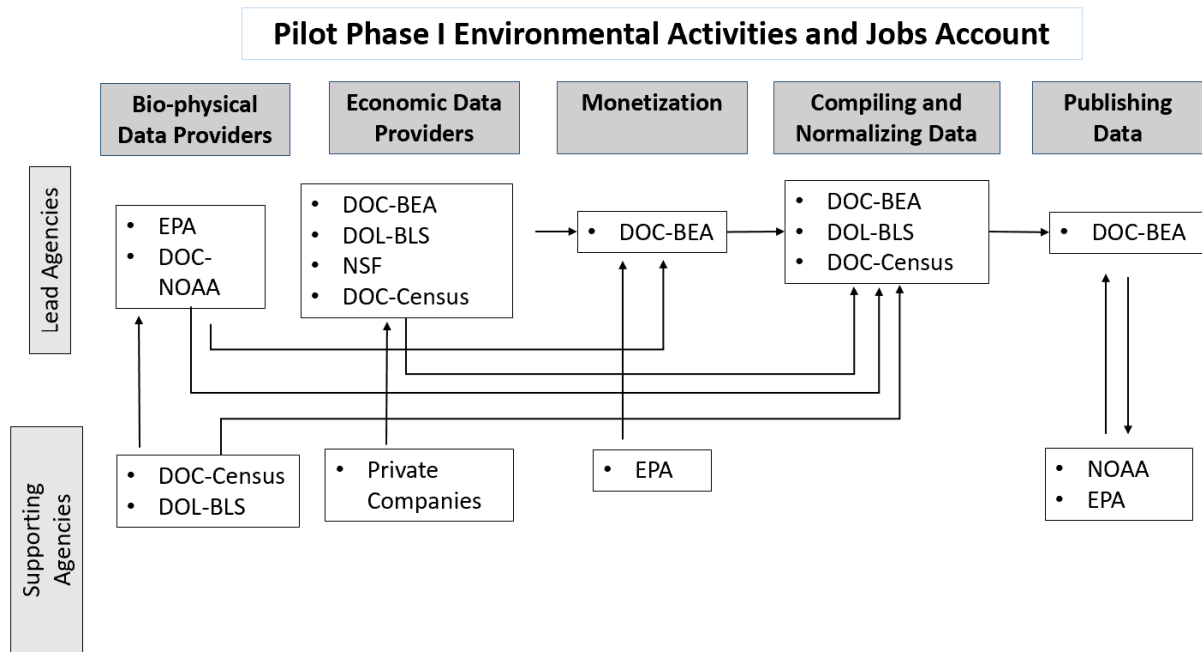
Pilot Phase I Environmental Activities and Jobs Account

Bio-physical Data Providers

Economic Data Providers

Monetization

Compiling and Normalizing Data

Publishing Data

Lead Agencies

- EPA
- DOC-NOAA

- DOC-BEA
- DOL-BLS
- NSF
- DOC-Census

- DOC-BEA

- DOC-BEA
- DOL-BLS
- DOC-Census

- DOC-BEA

Supporting Agencies

- DOC-Census
- DOL-BLS

- Private Companies

- EPA

- NOAA
- EPA